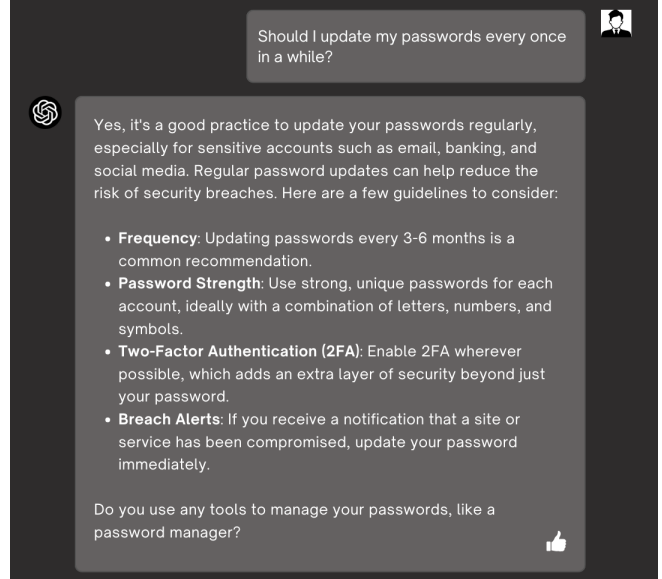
Should I update my passwords every once in a while?

Yes, it's a good practice to update your passwords regularly, especially for sensitive accounts such as email, banking, and social media. Regular password updates can help reduce the risk of security breaches. Here are a few guidelines to consider:

- **Frequency**: Updating passwords every 3-6 months is a common recommendation.
- **Password Strength**: Use strong, unique passwords for each account, ideally with a combination of letters, numbers, and symbols.
- **Two-Factor Authentication (2FA)**: Enable 2FA wherever possible, which adds an extra layer of security beyond just your password.
- **Breach Alerts**: If you receive a notification that a site or service has been compromised, update your password immediately.

Do you use any tools to manage your passwords, like a password manager?